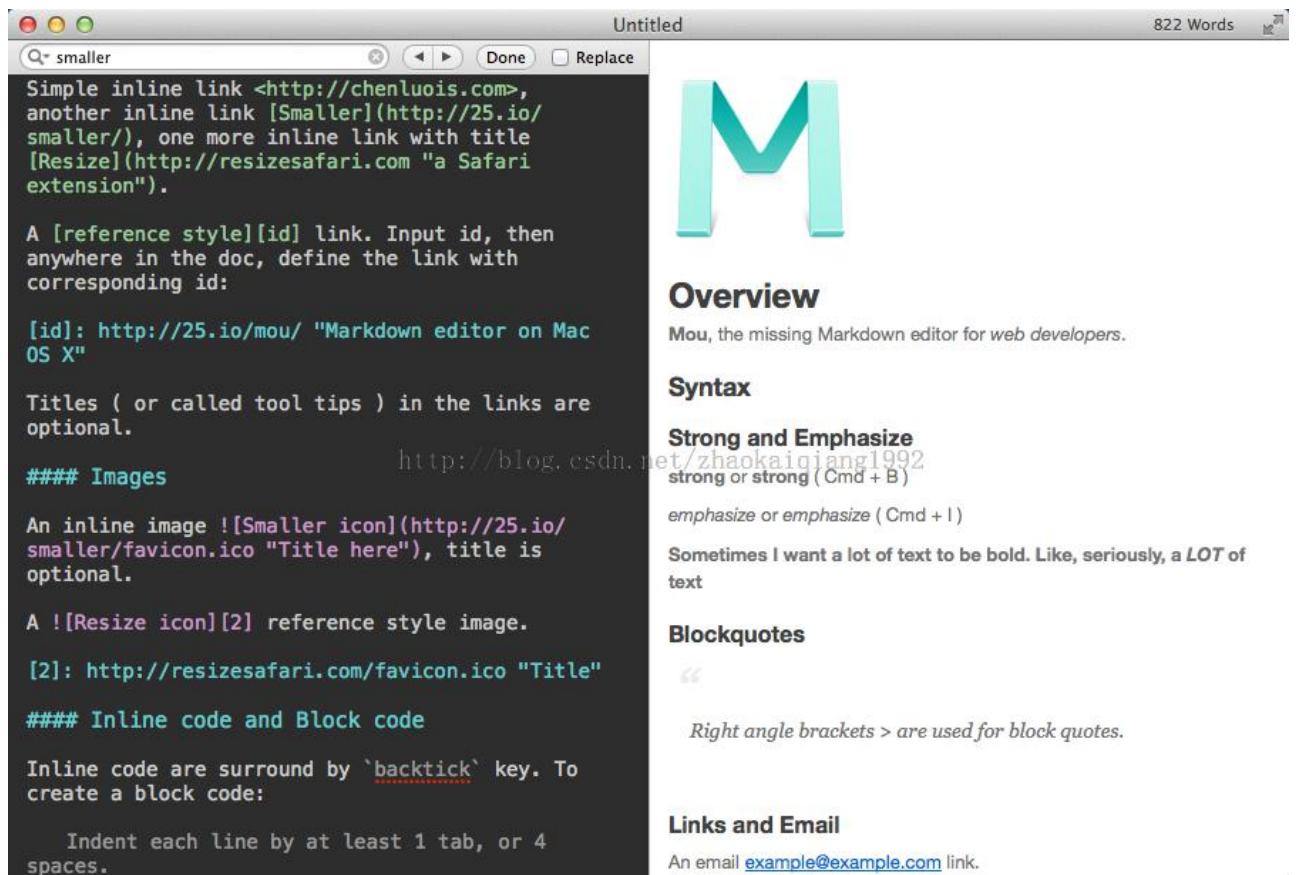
Untitled

822 Words

smaller

Done

Replace

Simple inline link <http://chenluois.com>, another inline link [Smaller](http://25.io/smaller/), one more inline link with title [Resize](http://resizesafari.com "a Safari extension").

A [reference style][id] link. Input id, then anywhere in the doc, define the link with corresponding id:

[id]: http://25.io/mou/ "Markdown editor on Mac OS X"

Titles ( or called tool tips ) in the links are optional.

#### Images

An inline image ![Smaller icon](http://25.io/smaller/favicon.ico "Title here"), title is optional.

A ![Resize icon][2] reference style image.

[2]: http://resizesafari.com/favicon.ico "Title"

#### Inline code and Block code

Inline code are surround by `backtick` key. To create a block code:

Indent each line by at least 1 tab, or 4 spaces.

M

Overview

Mou, the missing Markdown editor for web developers.

Syntax

Strong and Emphasize

http://blog.csdn.net/zhaokaiqiang1992

strong or strong ( Cmd + B )

emphasize or emphasize ( Cmd + I )

Sometimes I want a lot of text to be bold. Like, seriously, a LOT of text

Blockquotes

“

Right angle brackets > are used for block quotes.

Links and Email

An email example@example.com link.